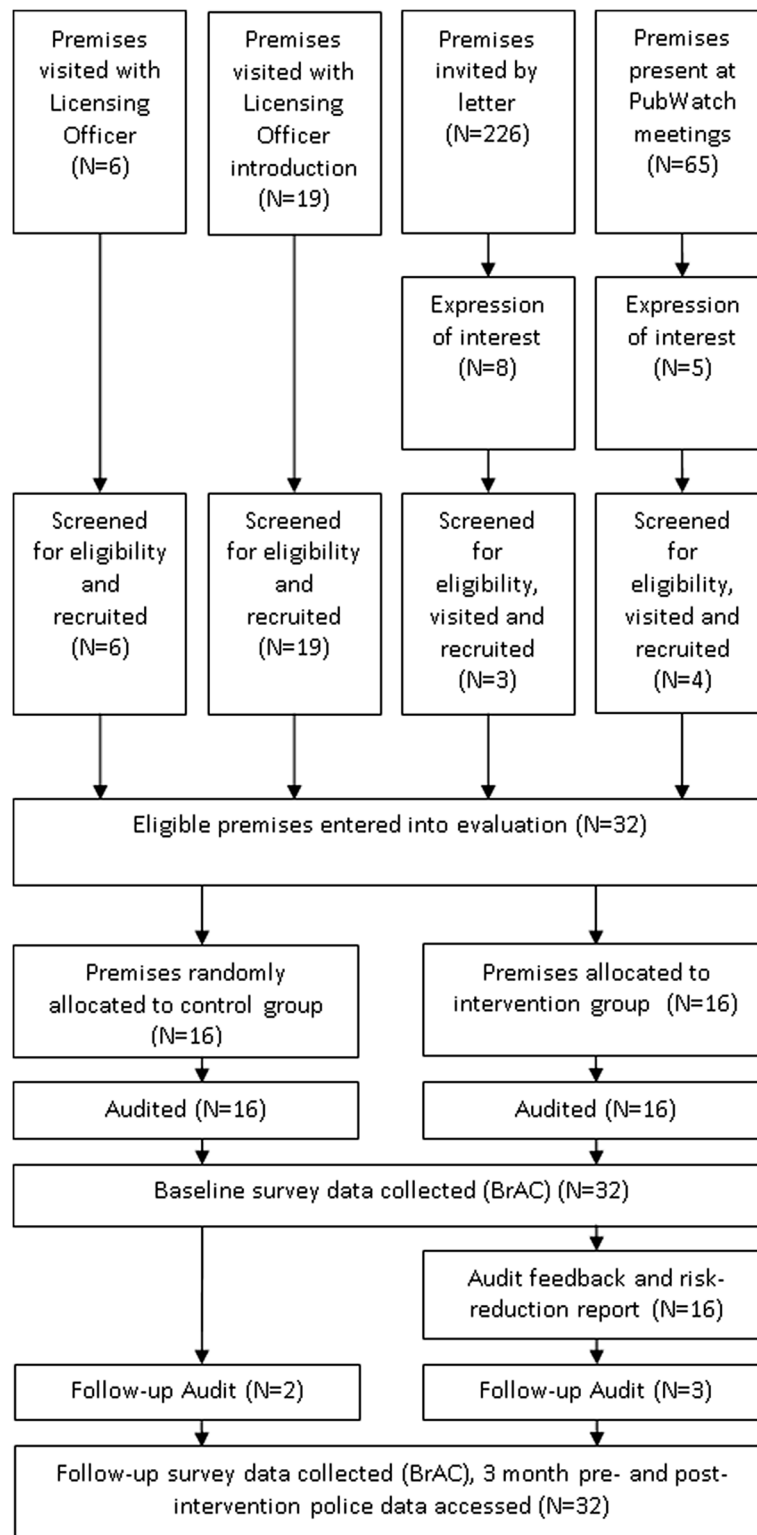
Premises visited with Licensing Officer (N=6)

Premises visited with Licensing Officer introduction (N=19)

Premises invited by letter (N=226)

Premises present at PubWatch meetings (N=65)

Expression of interest (N=8)

Expression of interest (N=5)

Screened for eligibility and recruited (N=6)

Screened for eligibility and recruited (N=19)

Screened for eligibility, visited and recruited (N=3)

Screened for eligibility, visited and recruited (N=4)

Eligible premises entered into evaluation (N=32)

Premises randomly allocated to control group (N=16)

Premises allocated to intervention group (N=16)

Audited (N=16)

Audited (N=16)

Baseline survey data collected (BrAC) (N=32)

Audit feedback and risk-reduction report (N=16)

Follow-up Audit (N=2)

Follow-up Audit (N=3)

Follow-up survey data collected (BrAC), 3 month pre- and post-intervention police data accessed (N=32)